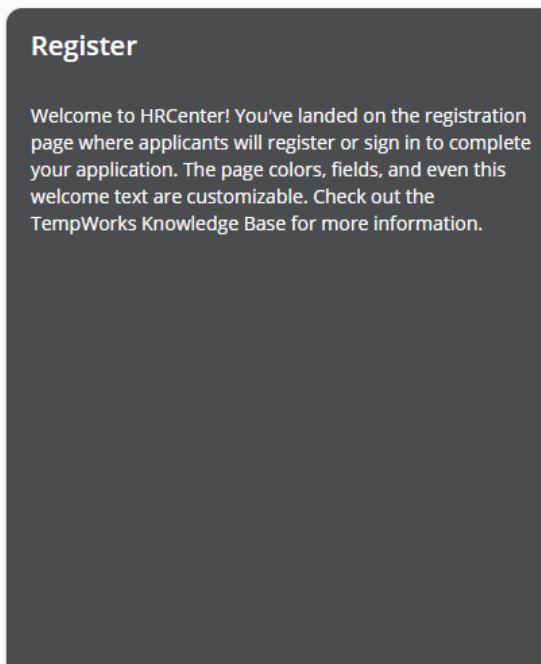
Register

Welcome to HRCenter! You've landed on the registration page where applicants will register or sign in to complete your application. The page colors, fields, and even this welcome text are customizable. Check out the TempWorks Knowledge Base for more information.